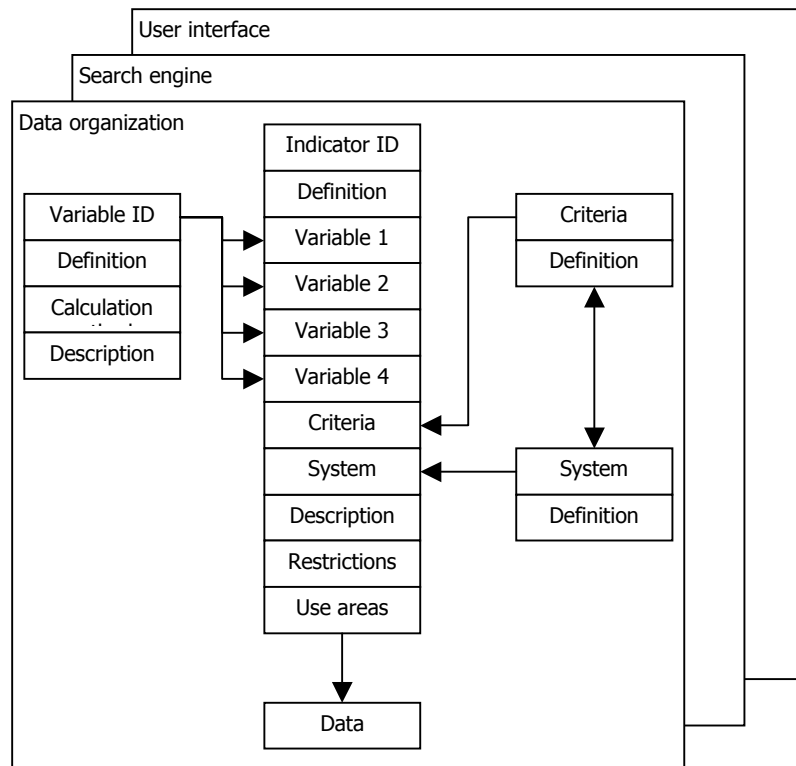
User interface
Search engine
Data organization

Variable ID
Definition
Calculation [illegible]
Description

Indicator ID
Definition
Variable 1
Variable 2
Variable 3
Variable 4
Criteria
System
Description
Restrictions
Use areas

Criteria
Definition

System
Definition

Data